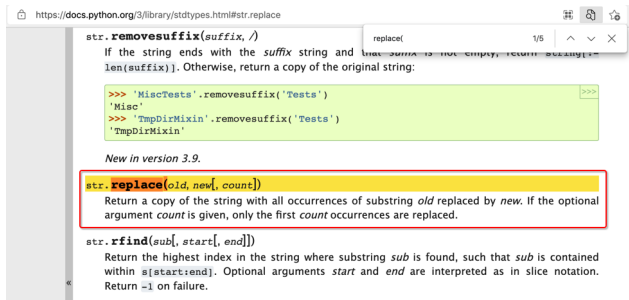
https://docs.python.org/3/library/stdtypes.html#str.replace

replace(

1/5

str.removesuffix(suffix, /)

If the string ends with the suffix string and that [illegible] is not empty, return string[:-len(suffix)]. Otherwise, return a copy of the original string:

>>> 'MiscTests'.removesuffix('Tests')
'Misc'
>>> 'TmpDirMixin'.removesuffix('Tests')
'TmpDirMixin'

>>>

New in version 3.9.

str.replace(old, new[, count])

Return a copy of the string with all occurrences of substring old replaced by new. If the optional argument count is given, only the first count occurrences are replaced.

str.rfind(sub[, start[, end]])

Return the highest index in the string where substring sub is found, such that sub is contained within s[start:end]. Optional arguments start and end are interpreted as in slice notation. Return -1 on failure.

«